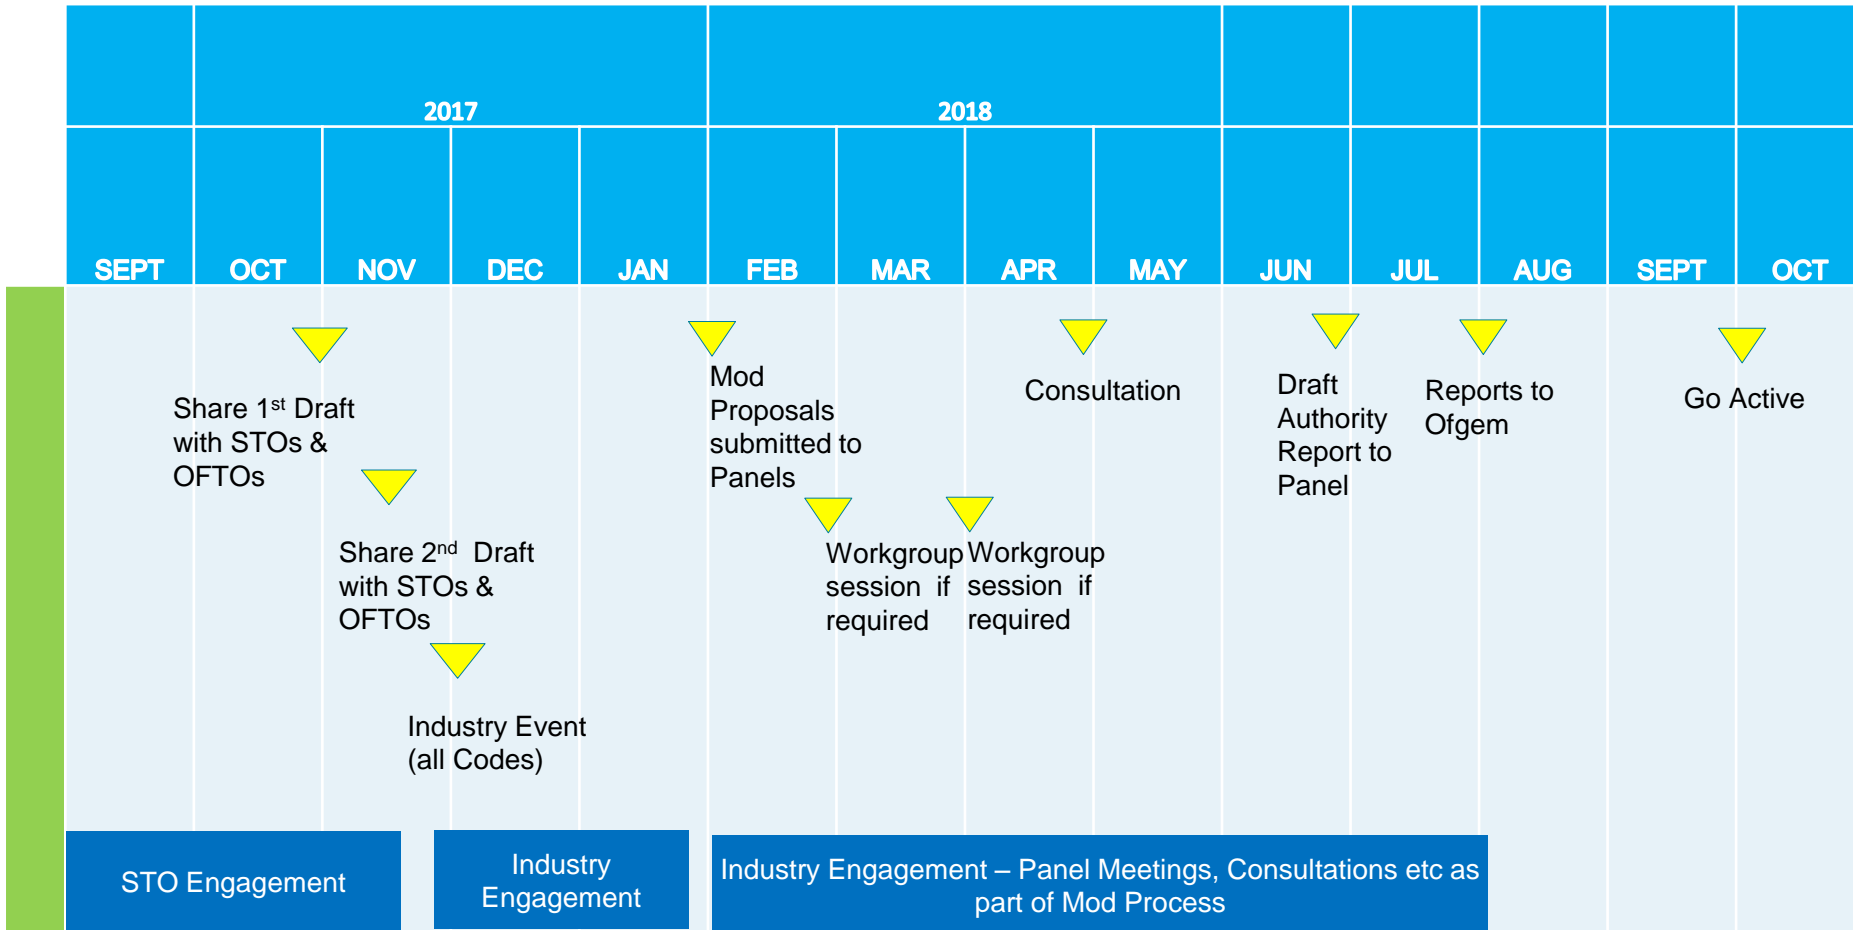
2017

2018

SEPT

OCT

NOV

DEC

JAN

FEB

MAR

APR

MAY

JUN

JUL

AUG

SEPT

OCT

Share 1$^{st}$ Draft with STOs & OFTOs

Share 2$^{nd}$ Draft with STOs & OFTOs

Industry Event (all Codes)

Mod Proposals submitted to Panels

Workgroup session if required

Workgroup session if required

Consultation

Draft Authority Report to Panel

Reports to Ofgem

Go Active

STO Engagement

Industry Engagement

Industry Engagement – Panel Meetings, Consultations etc as part of Mod Process